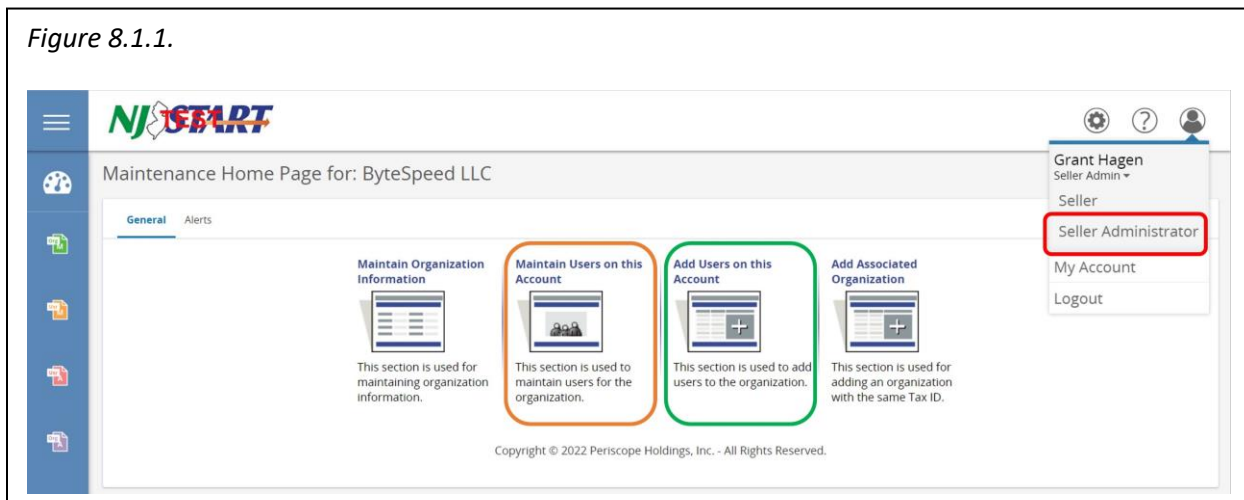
Figure 8.1.1.

NJ START TEST

Maintenance Home Page for: ByteSpeed LLC

General Alerts

Maintain Organization Information

This section is used for maintaining organization information.

Maintain Users on this Account

This section is used to maintain users for the organization.

Add Users on this Account

This section is used to add users to the organization.

Add Associated Organization

This section is used for adding an organization with the same Tax ID.

Copyright © 2022 Periscope Holdings, Inc. - All Rights Reserved.

Grant Hagen
Seller Admin ▾
Seller
Seller Administrator
My Account
Logout